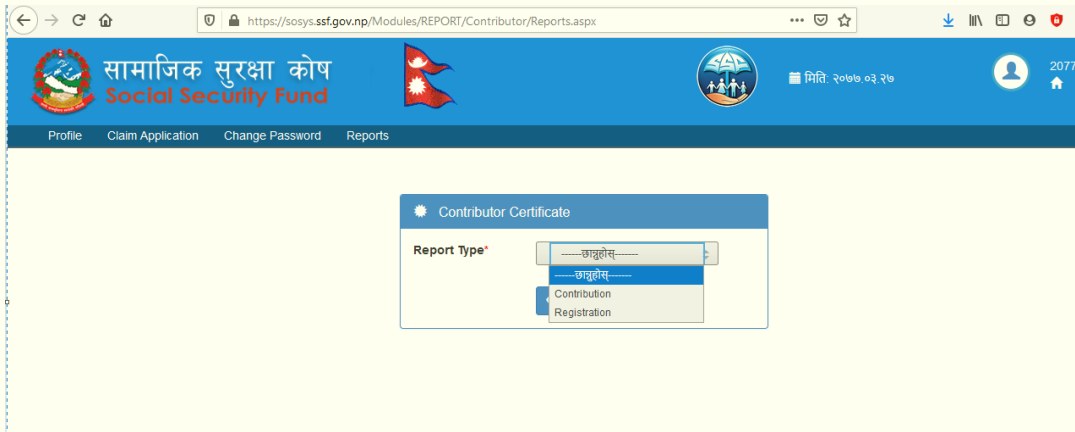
https://sosys.ssf.gov.np/Modules/REPORT/Contributor/Reports.aspx

सामाजिक सुरक्षा कोष
Social Security Fund

मिति: २०७७.०३.२७

2077

Profile Claim Application Change Password Reports

Contributor Certificate

Report Type*

------छान्नुहोस्-------

------छान्नुहोस्-------
Contribution
Registration